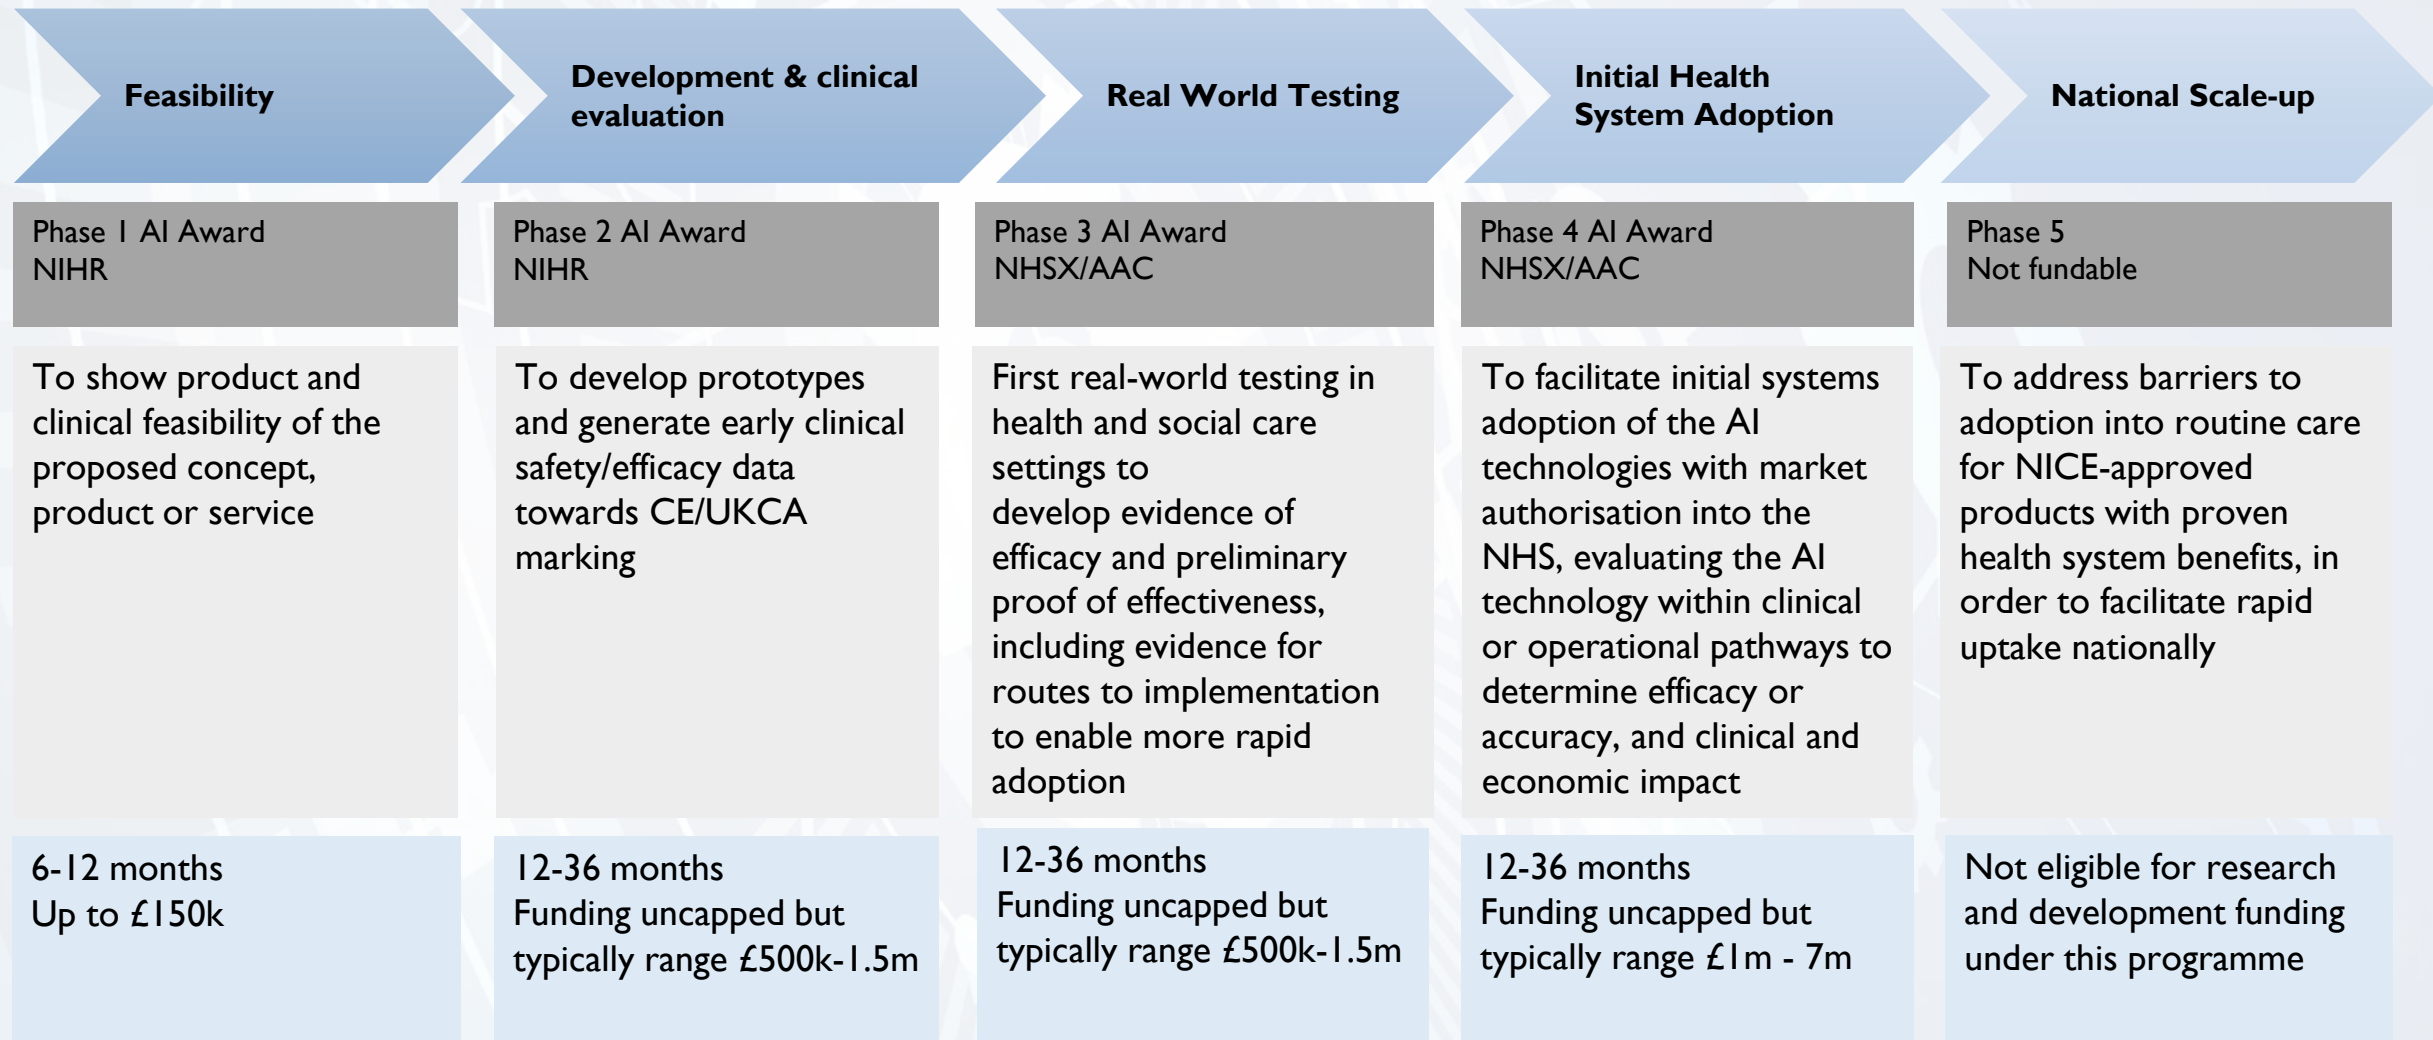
| Feasibility | Development & clinical evaluation | Real World Testing | Initial Health System Adoption | National Scale-up |
|---|---|---|---|---|
| Phase 1 AI Award NIHR | Phase 2 AI Award NIHR | Phase 3 AI Award NHSX/AAC | Phase 4 AI Award NHSX/AAC | Phase 5 Not fundable |
| To show product and clinical feasibility of the proposed concept, product or service | To develop prototypes and generate early clinical safety/efficacy data towards CE/UKCA marking | First real-world testing in health and social care settings to develop evidence of efficacy and preliminary proof of effectiveness, including evidence for routes to implementation to enable more rapid adoption | To facilitate initial systems adoption of the AI technologies with market authorisation into the NHS, evaluating the AI technology within clinical or operational pathways to determine efficacy or accuracy, and clinical and economic impact | To address barriers to adoption into routine care for NICE-approved products with proven health system benefits, in order to facilitate rapid uptake nationally |
| 6-12 months Up to £150k | 12-36 months Funding uncapped but typically range £500k-1.5m | 12-36 months Funding uncapped but typically range £500k-1.5m | 12-36 months Funding uncapped but typically range £1m - 7m | Not eligible for research and development funding under this programme |